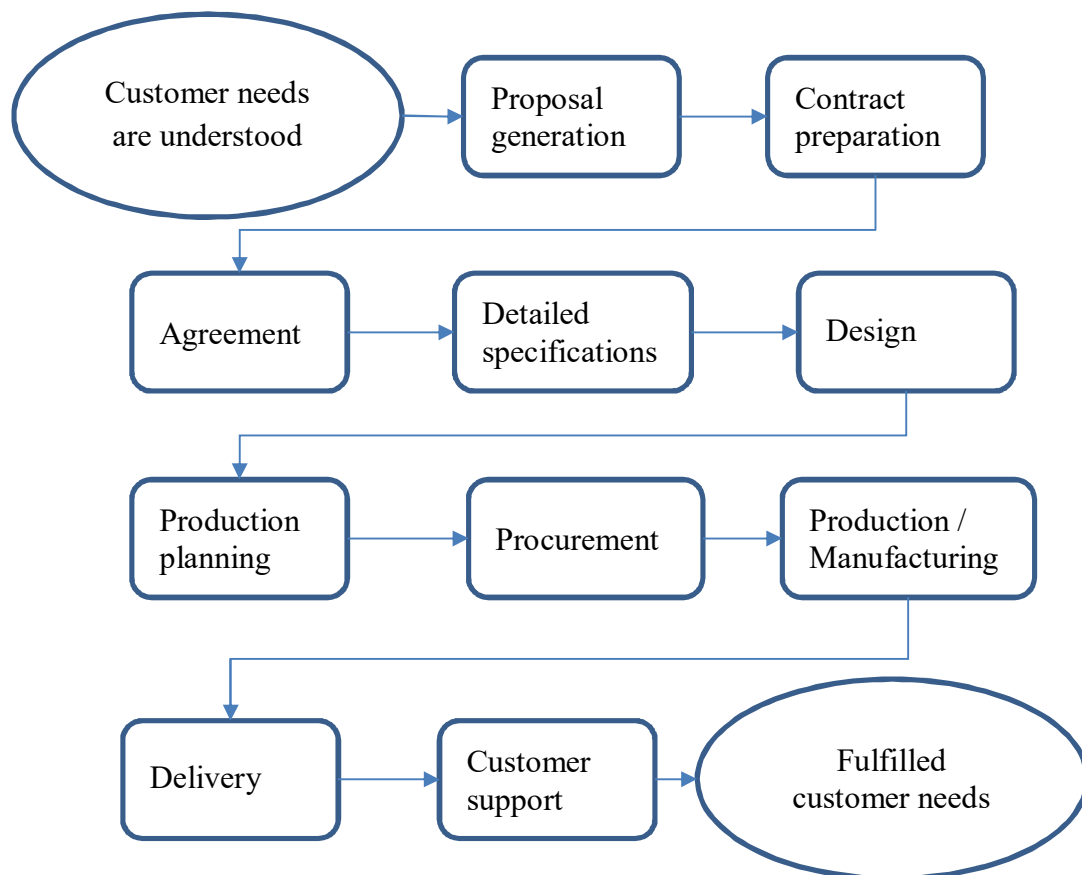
Customer needs are understood

Proposal generation

Contract preparation

Agreement

Detailed specifications

Design

Production planning

Procurement

Production / Manufacturing

Delivery

Customer support

Fulfilled customer needs